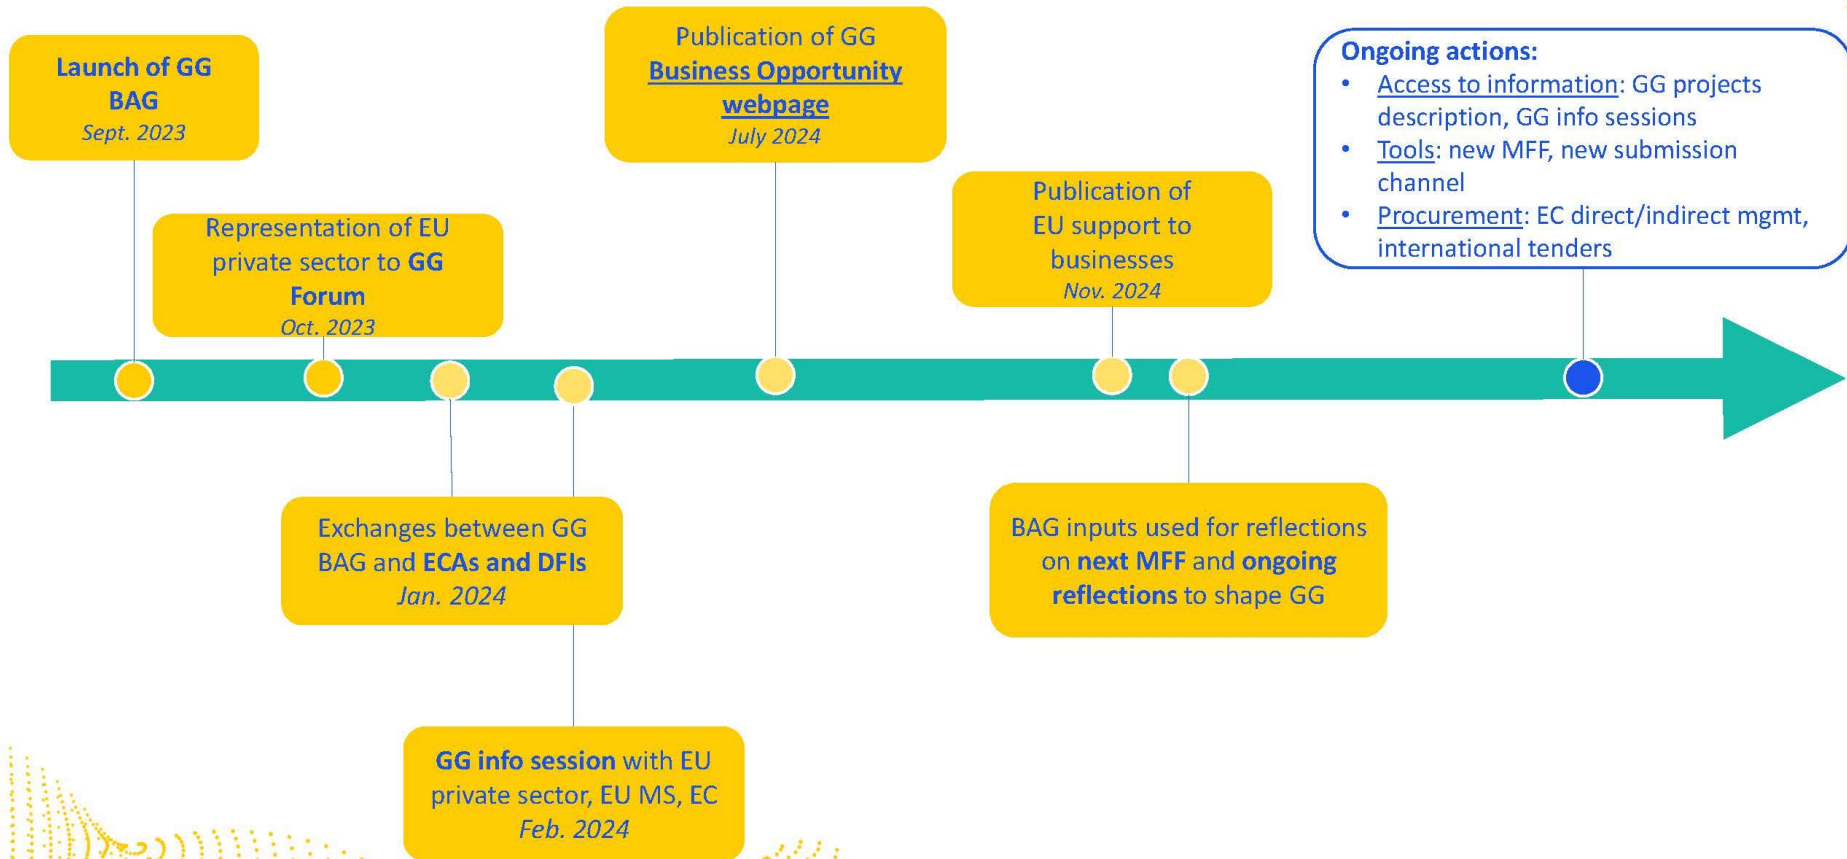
Launch of GG BAG
Sept. 2023

Representation of EU private sector to GG Forum
Oct. 2023

Exchanges between GG BAG and ECAs and DFIs
Jan. 2024

GG info session with EU private sector, EU MS, EC
Feb. 2024

Publication of GG Business Opportunity webpage
July 2024

Publication of EU support to businesses
Nov. 2024

BAG inputs used for reflections on next MFF and ongoing reflections to shape GG

Ongoing actions:
• Access to information: GG projects description, GG info sessions
• Tools: new MFF, new submission channel
• Procurement: EC direct/indirect mgmt, international tenders